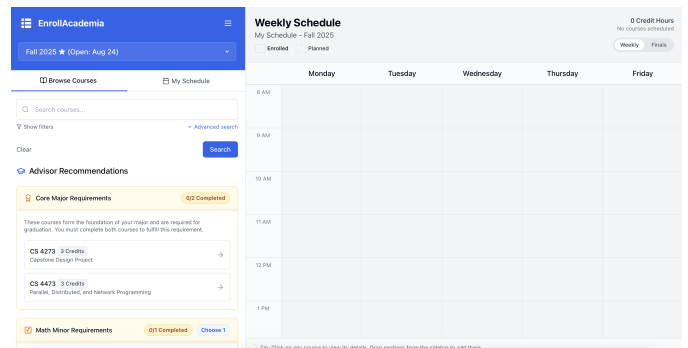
EnrollAcademia

Fall 2025 ★ (Open: Aug 24)

Browse Courses

My Schedule

Search courses...

Show filters

Advanced search

Clear

Search

Advisor Recommendations

Core Major Requirements

0/2 Completed

These courses form the foundation of your major and are required for graduation. You must complete both courses to fulfill this requirement.

CS 4273 3 Credits
Capstone Design Project

CS 4473 3 Credits
Parallel, Distributed, and Network Programming

Math Minor Requirements

0/1 Completed

Choose 1

Weekly Schedule

My Schedule - Fall 2025

Enrolled

Planned

0 Credit Hours

No courses scheduled

Weekly

Finals

| | Monday | Tuesday | Wednesday | Thursday | Friday |
|---|---|---|---|---|---|
| 8 AM | | | | | |
| 9 AM | | | | | |
| 10 AM | | | | | |
| 11 AM | | | | | |
| 12 PM | | | | | |
| 1 PM | | | | | |

Tip: Click on any course to view its details. Drag sections from the sidebar to add them.